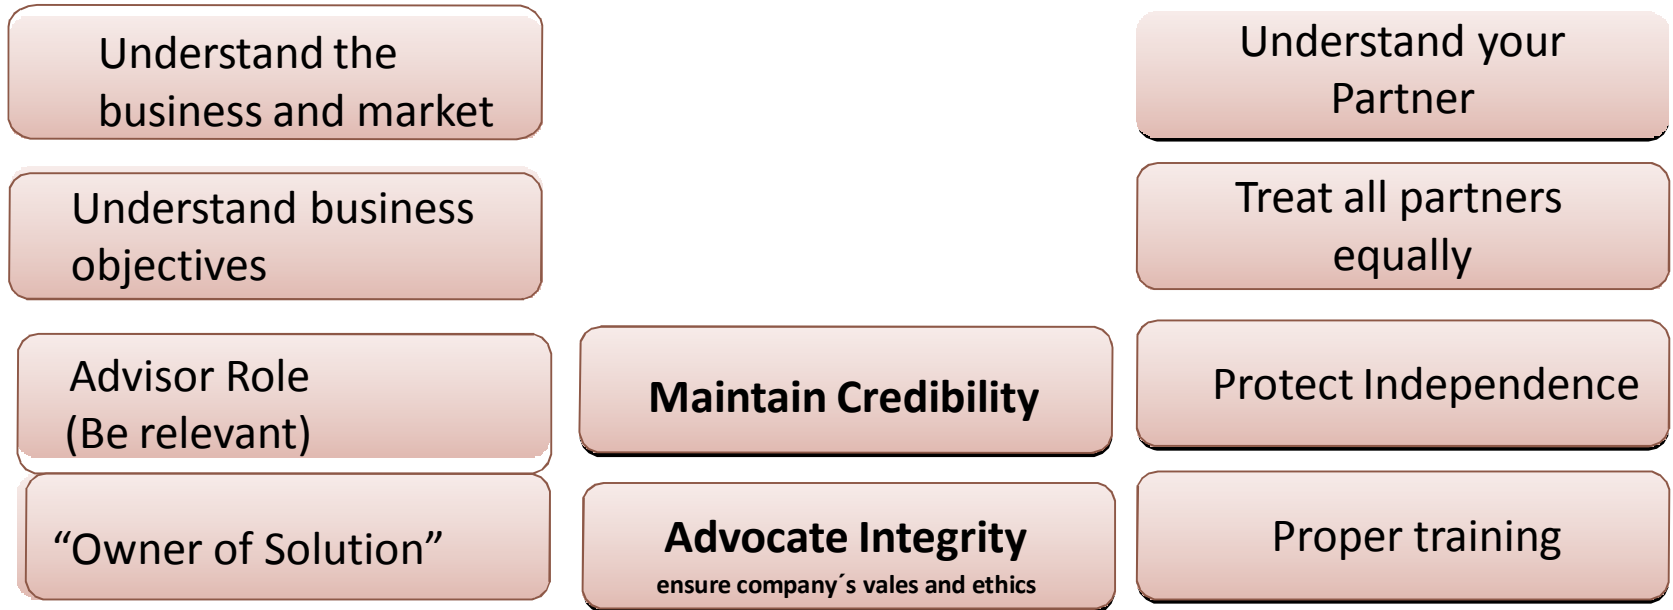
Understand the business and market

Understand business objectives

Advisor Role (Be relevant)

“Owner of Solution”

Maintain Credibility

Advocate Integrity
ensure company´s vales and ethics

Understand your Partner

Treat all partners equally

Protect Independence

Proper training